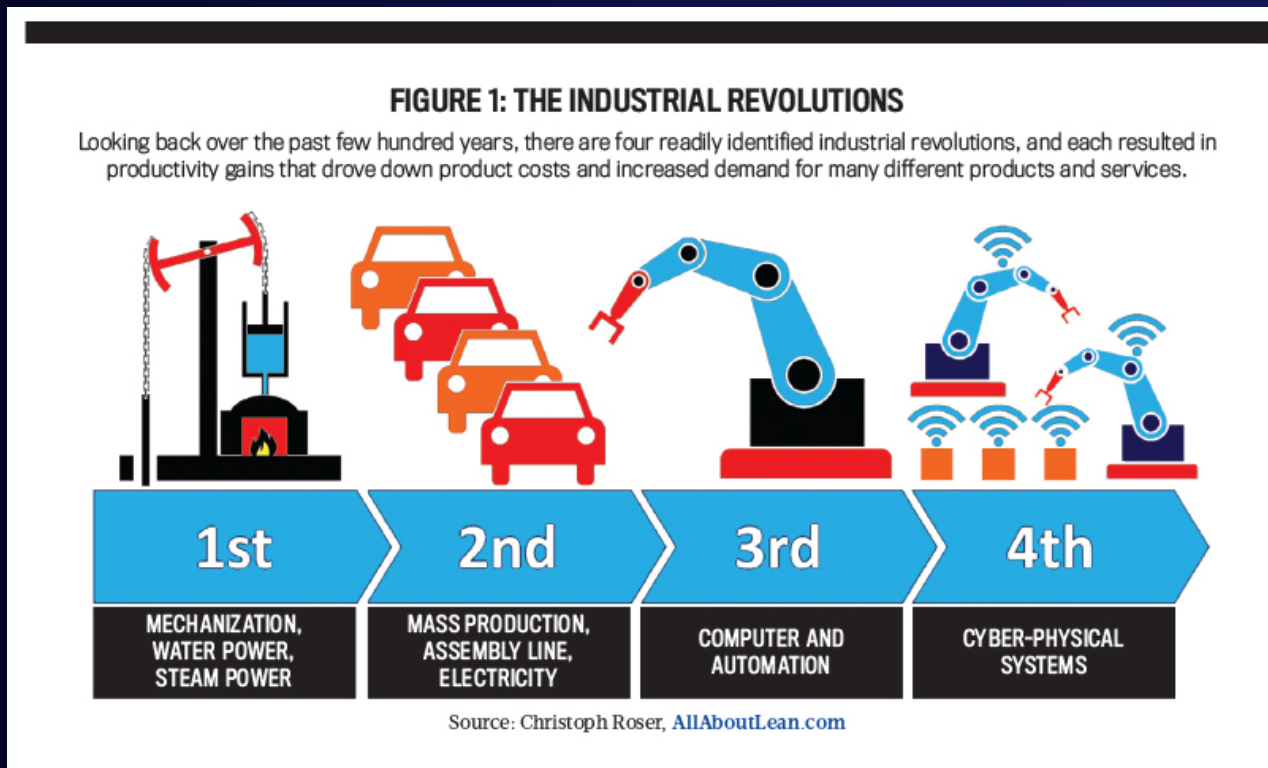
FIGURE 1: THE INDUSTRIAL REVOLUTIONS

Looking back over the past few hundred years, there are four readily identified industrial revolutions, and each resulted in productivity gains that drove down product costs and increased demand for many different products and services.

1st

MECHANIZATION, WATER POWER, STEAM POWER

2nd

MASS PRODUCTION, ASSEMBLY LINE, ELECTRICITY

3rd

COMPUTER AND AUTOMATION

4th

CYBER-PHYSICAL SYSTEMS

Source: Christoph Roser, AllAboutLean.com